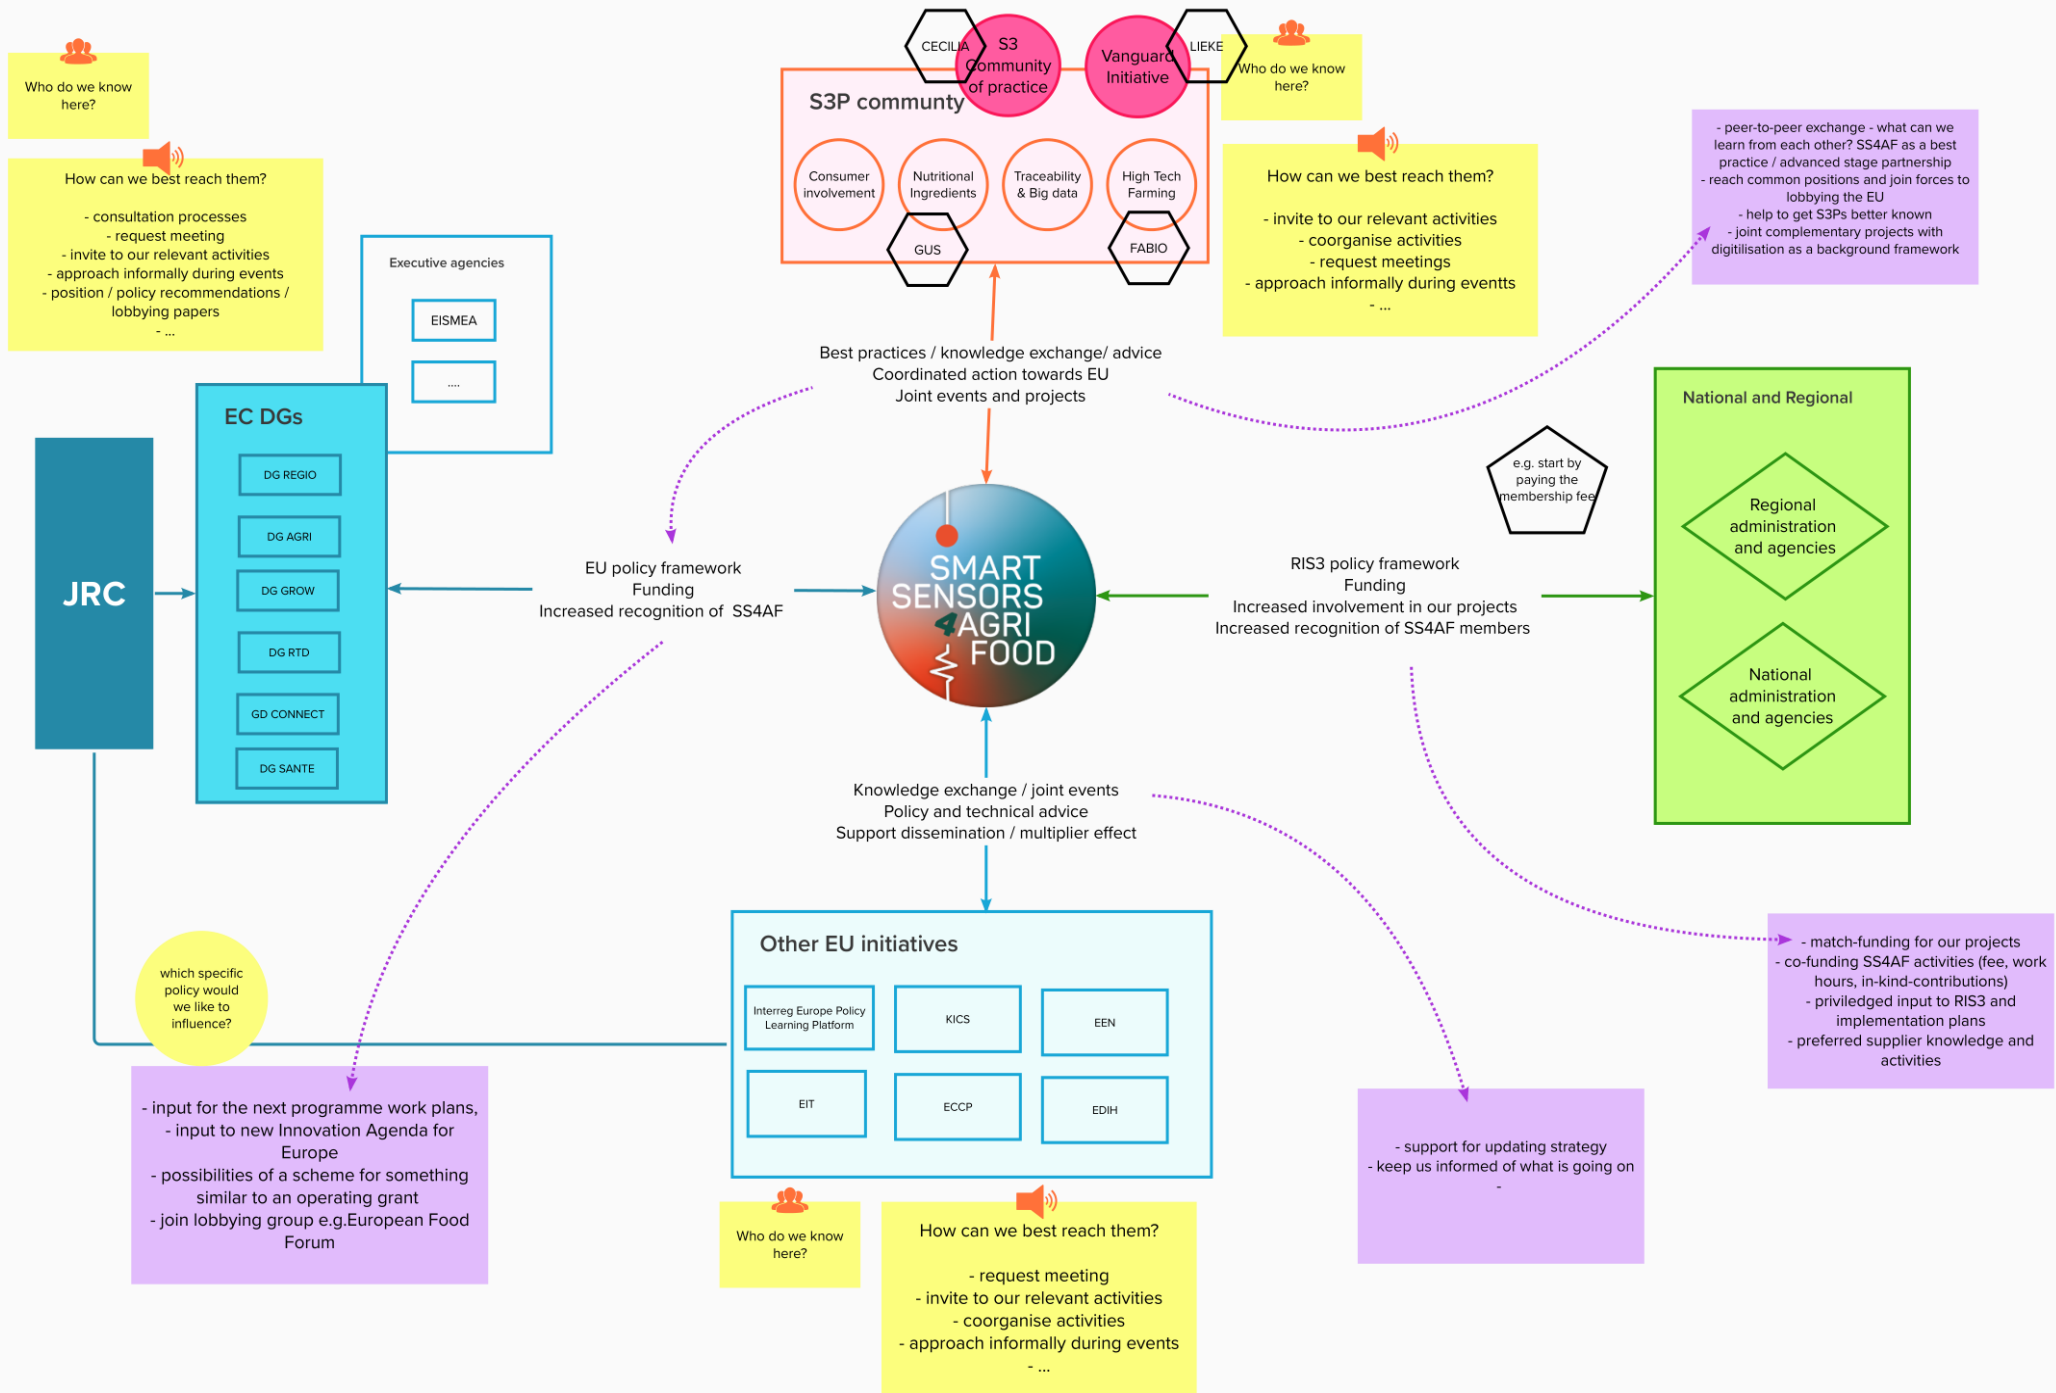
Who do we know here?

How can we best reach them?

- consultation processes
- request meeting
- invite to our relevant activities
- approach informally during events
- position / policy recommendations / lobbying papers
- ...

Executive agencies

EISMEA

....

EC DGs

DG REGIO

DG AGRI

DG GROW

DG RTD

GD CONNECT

DG SANTE

JRC

CECILIA

S3 Community of practice

Vanguard Initiative

LIEKE

S3P community

Consumer involvement

Nutritional Ingredients

Traceability & Big data

High Tech Farming

GUS

FABIO

Who do we know here?

How can we best reach them?

- invite to our relevant activities
- coorganise activities
- request meetings
- approach informally during eventts
- ...

- peer-to-peer exchange - what can we learn from each other? SS4AF as a best practice / advanced stage partnership
- reach common positions and join forces to lobbying the EU
- help to get S3Ps better known
- joint complementary projects with digitilisation as a background framework

Best practices / knowledge exchange/ advice
Coordinated action towards EU
Joint events and projects

e.g. start by paying the membership fee

National and Regional

Regional administration and agencies

National administration and agencies

EU policy framework
Funding
Increased recognition of SS4AF

SMART SENSORS 4AGRI FOOD

RIS3 policy framework
Funding
Increased involvement in our projects
Increased recognition of SS4AF members

Knowledge exchange / joint events
Policy and technical advice
Support dissemination / multiplier effect

Other EU initiatives

Interreg Europe Policy Learning Platform

KICS

EEN

EIT

ECCP

EDIH

which specific policy would we like to influence?

- input for the next programme work plans,
- input to new Innovation Agenda for Europe
- possibilities of a scheme for something similar to an operating grant
- join lobbying group e.g.European Food Forum

Who do we know here?

How can we best reach them?

- request meeting
- invite to our relevant activities
- coorganise activities
- approach informally during events
- ...

- support for updating strategy
- keep us informed of what is going on
-

- match-funding for our projects
- co-funding SS4AF activities (fee, work hours, in-kind-contributions)
- priviledged input to RIS3 and implementation plans
- preferred supplier knowledge and activities